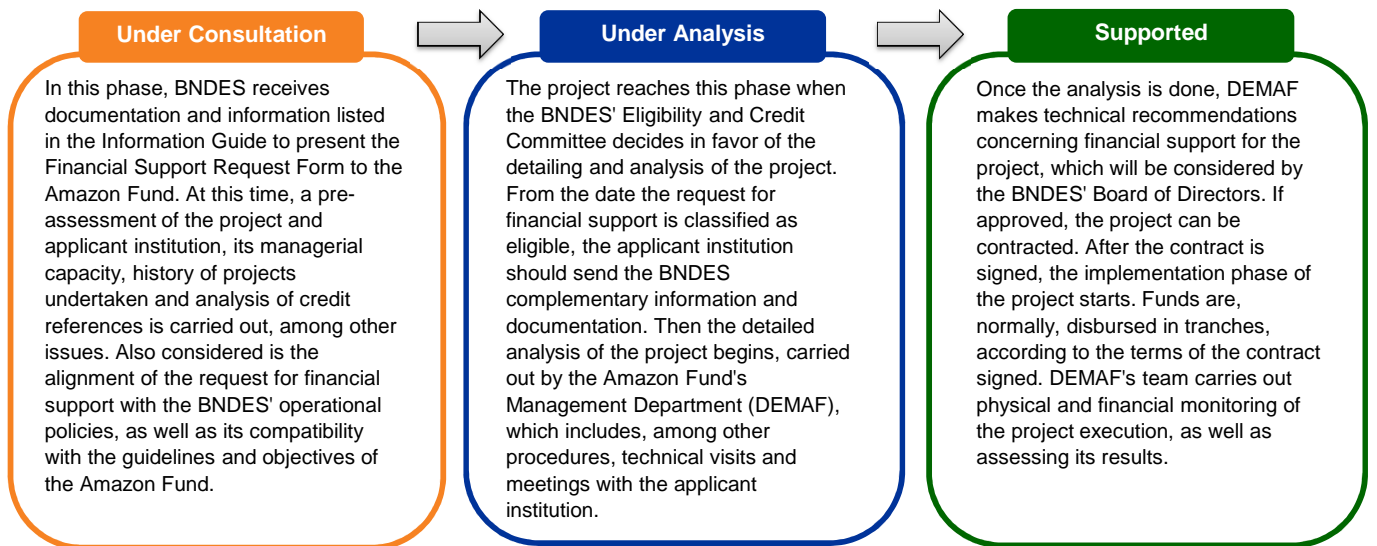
Under Consultation

In this phase, BNDES receives documentation and information listed in the Information Guide to present the Financial Support Request Form to the Amazon Fund. At this time, a pre-assessment of the project and applicant institution, its managerial capacity, history of projects undertaken and analysis of credit references is carried out, among other issues. Also considered is the alignment of the request for financial support with the BNDES' operational policies, as well as its compatibility with the guidelines and objectives of the Amazon Fund.

Under Analysis

The project reaches this phase when the BNDES' Eligibility and Credit Committee decides in favor of the detailing and analysis of the project. From the date the request for financial support is classified as eligible, the applicant institution should send the BNDES complementary information and documentation. Then the detailed analysis of the project begins, carried out by the Amazon Fund's Management Department (DEMAF), which includes, among other procedures, technical visits and meetings with the applicant institution.

Supported

Once the analysis is done, DEMAF makes technical recommendations concerning financial support for the project, which will be considered by the BNDES' Board of Directors. If approved, the project can be contracted. After the contract is signed, the implementation phase of the project starts. Funds are, normally, disbursed in tranches, according to the terms of the contract signed. DEMAF's team carries out physical and financial monitoring of the project execution, as well as assessing its results.